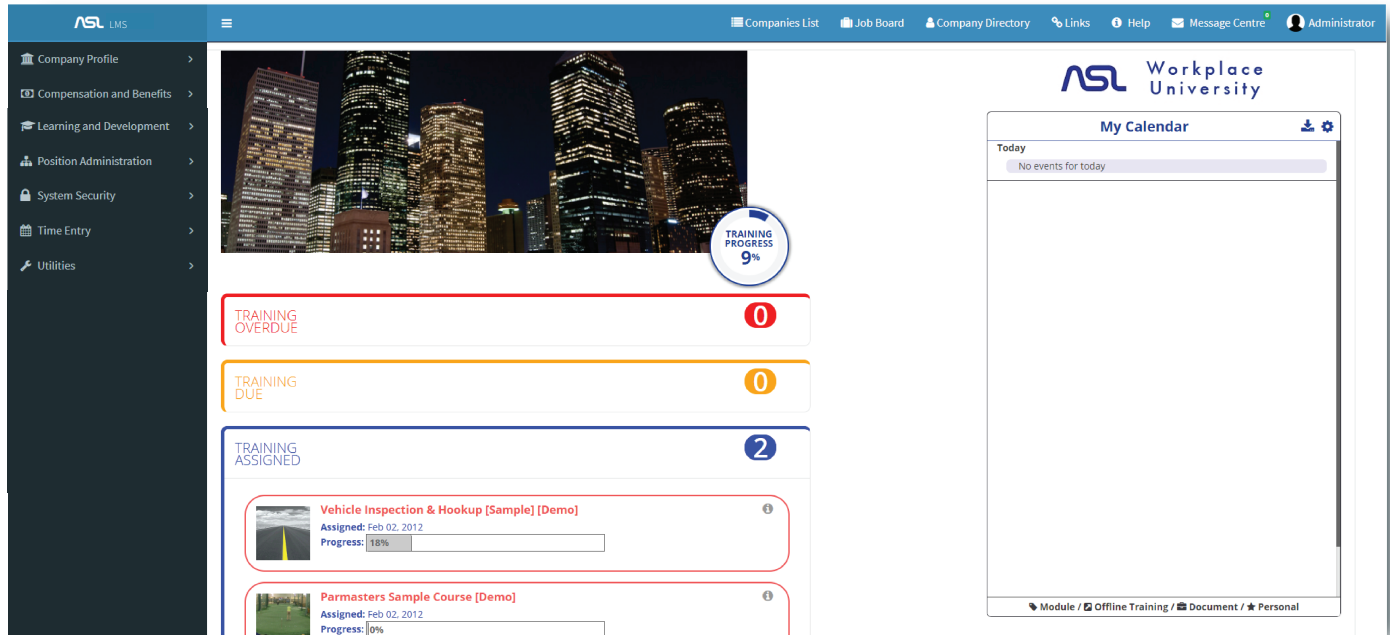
ASL LMS

Companies List Job Board Company Directory Links Help Message Centre Administrator

Company Profile
Compensation and Benefits
Learning and Development
Position Administration
System Security
Time Entry
Utilities

TRAINING PROGRESS 9%

TRAINING OVERDUE 0

TRAINING DUE 0

TRAINING ASSIGNED 2

Vehicle Inspection & Hookup [Sample] [Demo]
Assigned: Feb 02, 2012
Progress: 18%

Parmasters Sample Course [Demo]
Assigned: Feb 02, 2012
Progress: 0%

ASL Workplace University

My Calendar

Today
No events for today

Module / Offline Training / Document / Personal